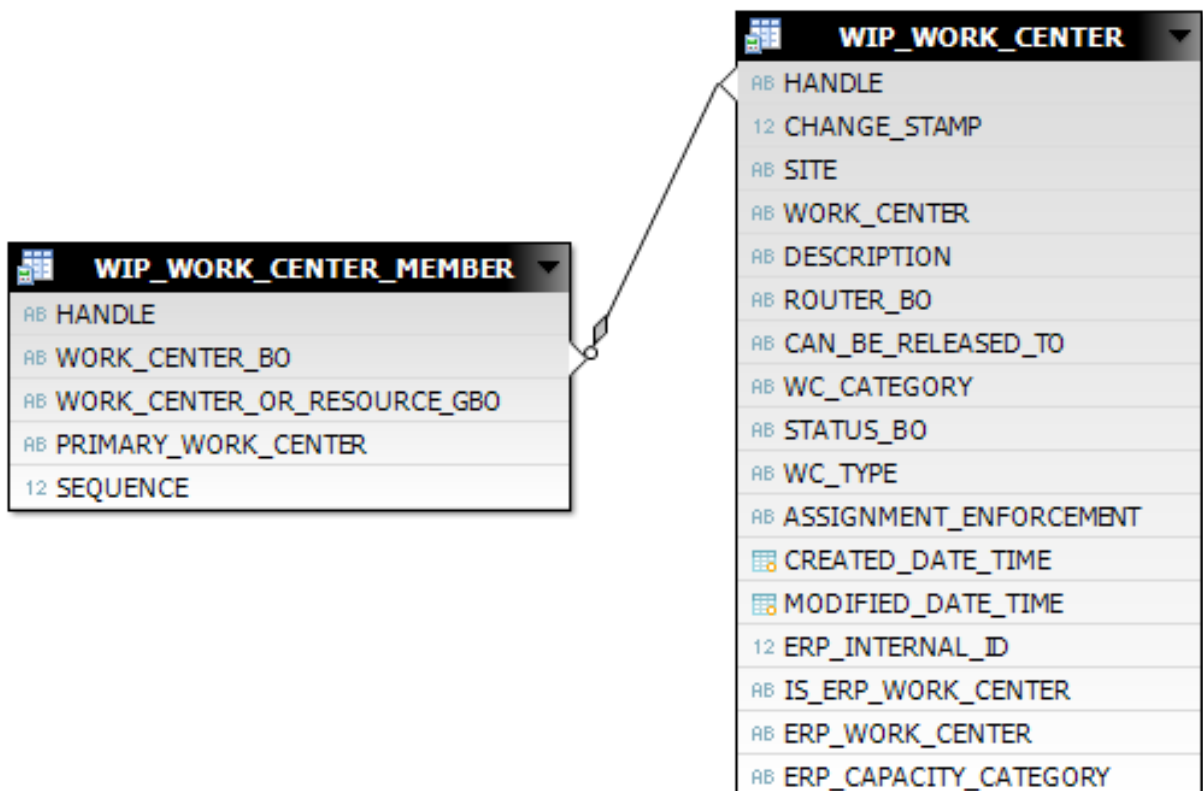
WIP_WORK_CENTER_MEMBER
AB HANDLE
AB WORK_CENTER_BO
AB WORK_CENTER_OR_RESOURCE_GBO
AB PRIMARY_WORK_CENTER
12 SEQUENCE

WIP_WORK_CENTER
AB HANDLE
12 CHANGE_STAMP
AB SITE
AB WORK_CENTER
AB DESCRIPTION
AB ROUTER_BO
AB CAN_BE_RELEASED_TO
AB WC_CATEGORY
AB STATUS_BO
AB WC_TYPE
AB ASSIGNMENT_ENFORCEMENT
CREATED_DATE_TIME
MODIFIED_DATE_TIME
12 ERP_INTERNAL_ID
AB IS_ERP_WORK_CENTER
AB ERP_WORK_CENTER
AB ERP_CAPACITY_CATEGORY